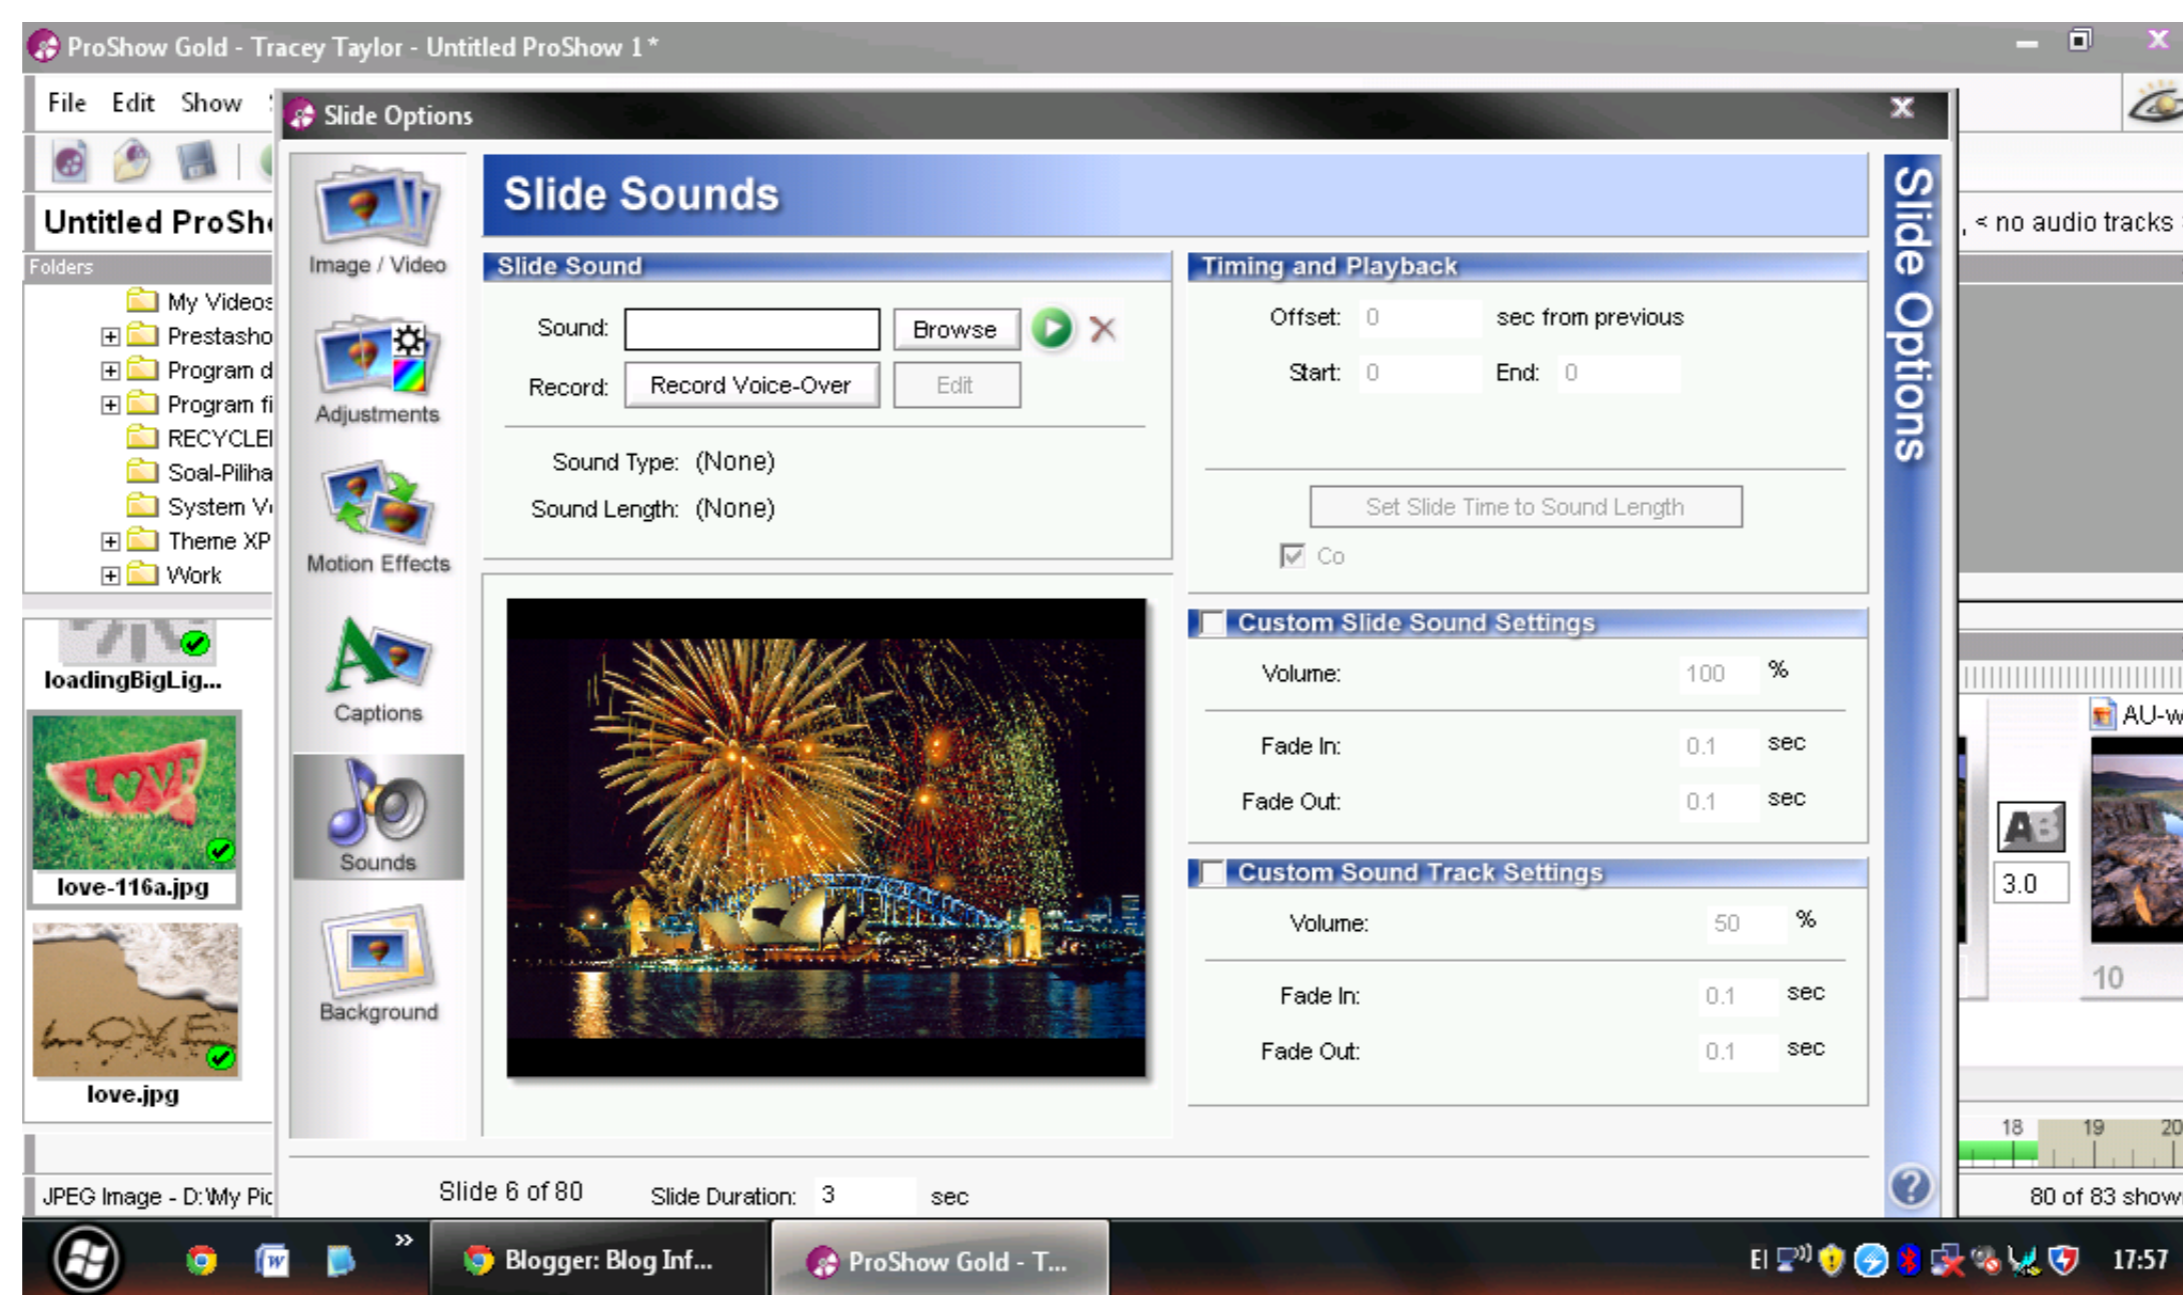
ProShow Gold - Tracey Taylor - Untitled ProShow 1 *

File Edit Show

Untitled ProSh

Folders

My Videos
Prestasho
Program d
Program fi
RECYCLEI
Soal-Piliha
System V
Theme XP
Work

loadingBigLig...
love-116a.jpg
love.jpg

JPEG Image - D:\My Pic

Slide Options

Image / Video
Adjustments
Motion Effects
Captions
Sounds
Background

Slide Sounds

Slide Sound

Sound: Browse
Record: Record Voice-Over Edit

Sound Type: (None)
Sound Length: (None)

Timing and Playback

Offset: 0 sec from previous
Start: 0 End: 0

Set Slide Time to Sound Length

Co

Custom Slide Sound Settings

Volume: 100 %
Fade In: 0.1 sec
Fade Out: 0.1 sec

Custom Sound Track Settings

Volume: 50 %
Fade In: 0.1 sec
Fade Out: 0.1 sec

Slide Options

Slide 6 of 80 Slide Duration: 3 sec

, < no audio tracks

AU-w
3.0
10
18 19 20
80 of 83 show

Blogger: Blog Inf...
ProShow Gold - T...
El
17:57